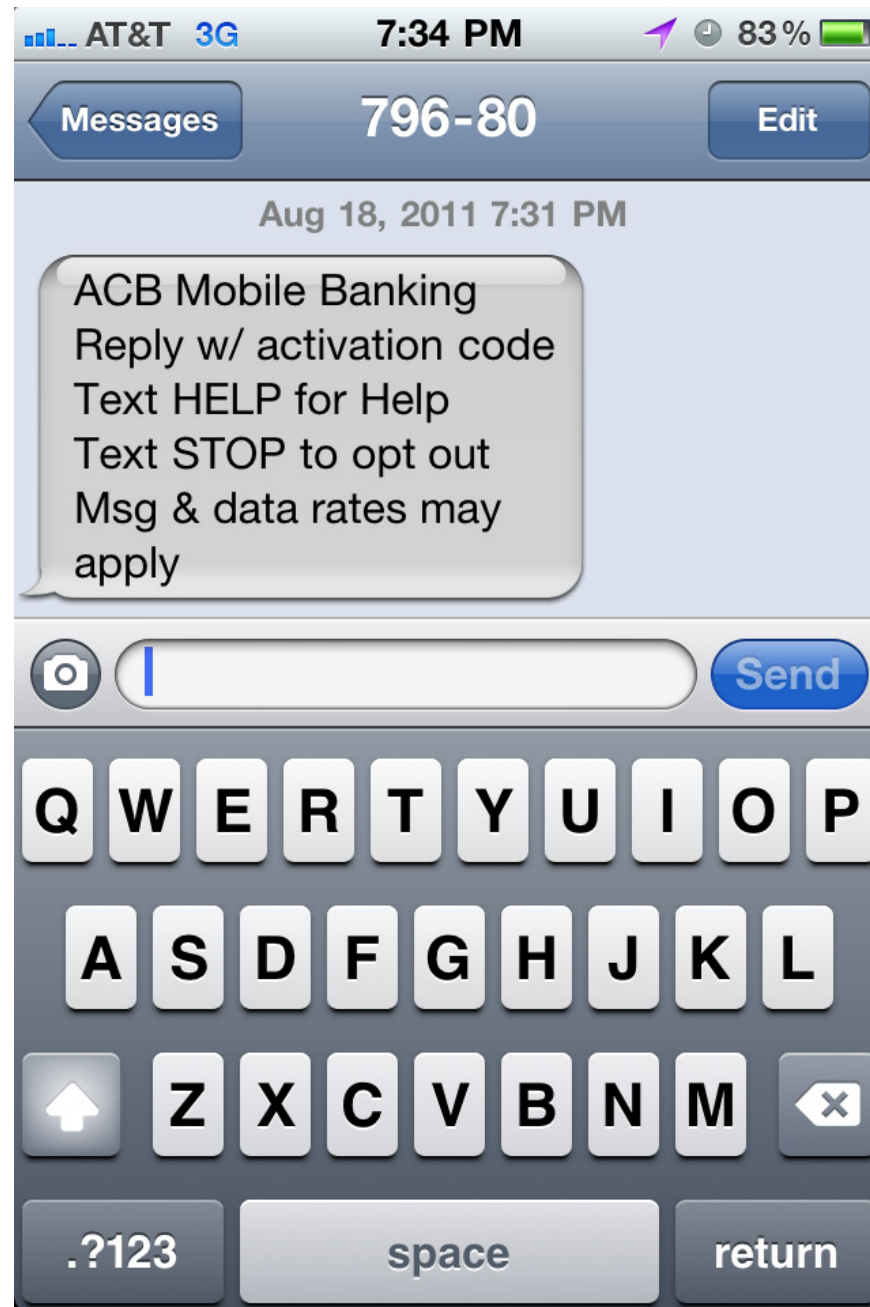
AT&T 3G 7:34 PM 83 %

Messages 796-80 Edit

Aug 18, 2011 7:31 PM

ACB Mobile Banking
Reply w/ activation code
Text HELP for Help
Text STOP to opt out
Msg & data rates may apply

Send

Q W E R T Y U I O P
A S D F G H J K L
Z X C V B N M
.?123 space return